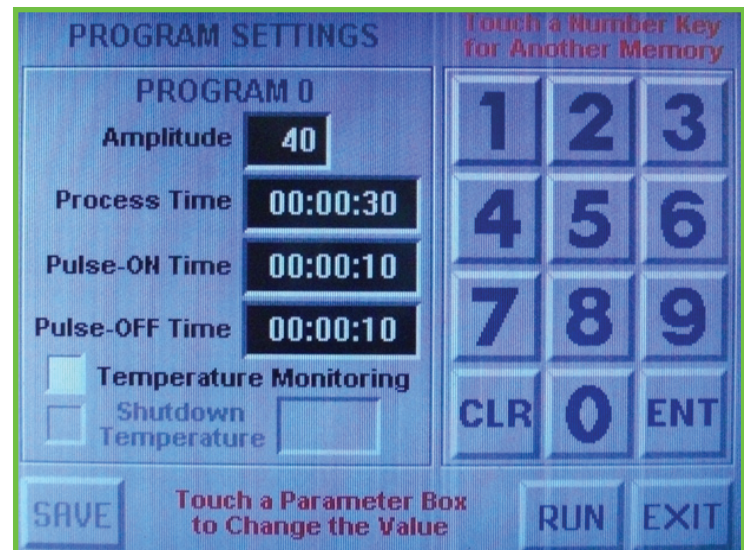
PROGRAM SETTINGS

Touch a Number Key for Another Memory

PROGRAM 0

Amplitude 40

Process Time 00:00:30

Pulse-ON Time 00:00:10

Pulse-OFF Time 00:00:10

Temperature Monitoring

Shutdown Temperature

| 1 | 2 | 3 |
|---|---|---|
| 4 | 5 | 6 |
| 7 | 8 | 9 |
| CLR | 0 | ENT |

SAVE

Touch a Parameter Box to Change the Value

RUN

EXIT